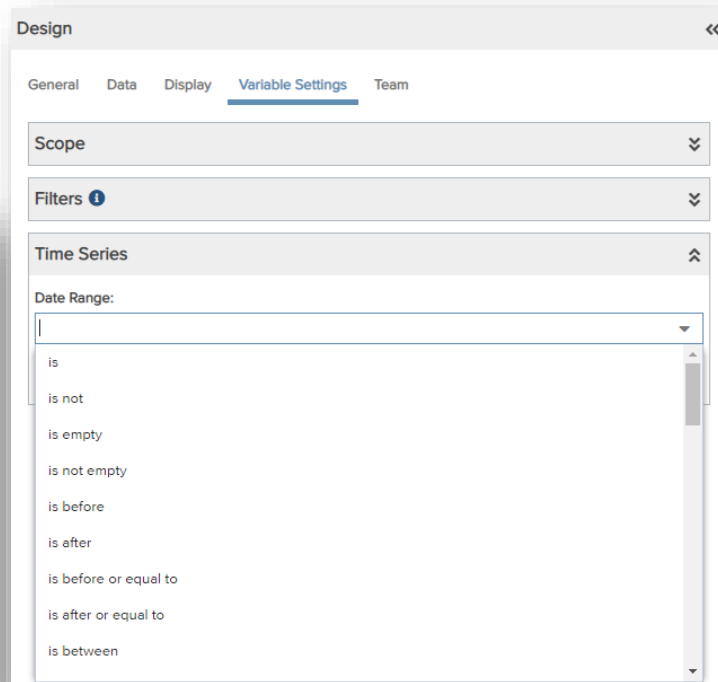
Design

General Data Display Variable Settings Team

Scope

Filters

Time Series

Date Range:

is

is not

is empty

is not empty

is before

is after

is before or equal to

is after or equal to

is between